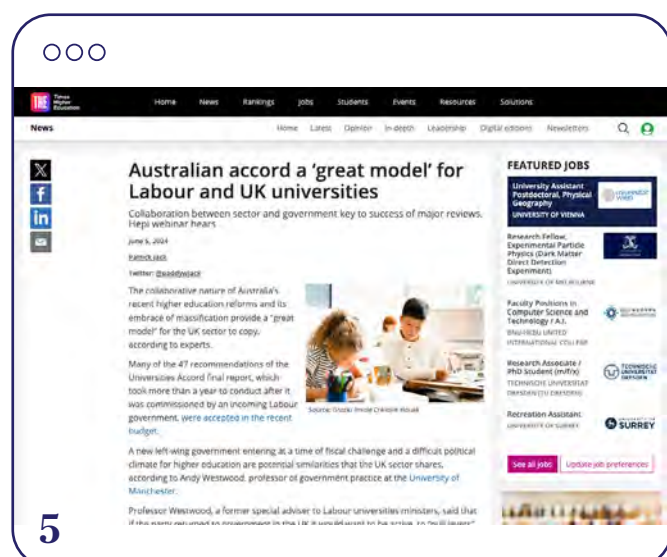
THE Times Higher Education

Home News Rankings Jobs Students Events Resources Solutions

News

Home Latest Opinion In-depth Leadership Digital editions Newsletters

Australian accord a 'great model' for Labour and UK universities

Collaboration between sector and government key to success of major reviews, Hepi webinar hears

June 5, 2024

Patrick Jack

Twitter: @paddyjack

The collaborative nature of Australia's recent higher education reforms and its embrace of massification provide a "great model" for the UK sector to copy, according to experts.

Many of the 47 recommendations of the Universities Accord final report, which took more than a year to conduct after it was commissioned by an incoming Labour government, were accepted in the recent budget.

Source: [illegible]

A new left-wing government entering at a time of fiscal challenge and a difficult political climate for higher education are potential similarities that the UK sector shares, according to Andy Westwood, professor of government practice at the University of Manchester.

Professor Westwood, a former special adviser to Labour universities ministers, said that if the party returned to government in the UK it would want to be active, to "pull levers"

FEATURED JOBS

University Assistant Postdoctoral, Physical Geography
UNIVERSITY OF VIENNA

Research Fellow, Experimental Particle Physics (Dark Matter Direct Detection Experiment)
UNIVERSITY OF MELBOURNE

Faculty Positions in Computer Science and Technology / A.I.
BNU-HKBU UNITED INTERNATIONAL COLLEGE

Research Associate / PhD Student (m/f/x)
TECHNISCHE UNIVERSITAT DRESDEN (TU DRESDEN)

Recreation Assistant
UNIVERSITY OF SURREY

SURREY

See all jobs

Update job preferences

5